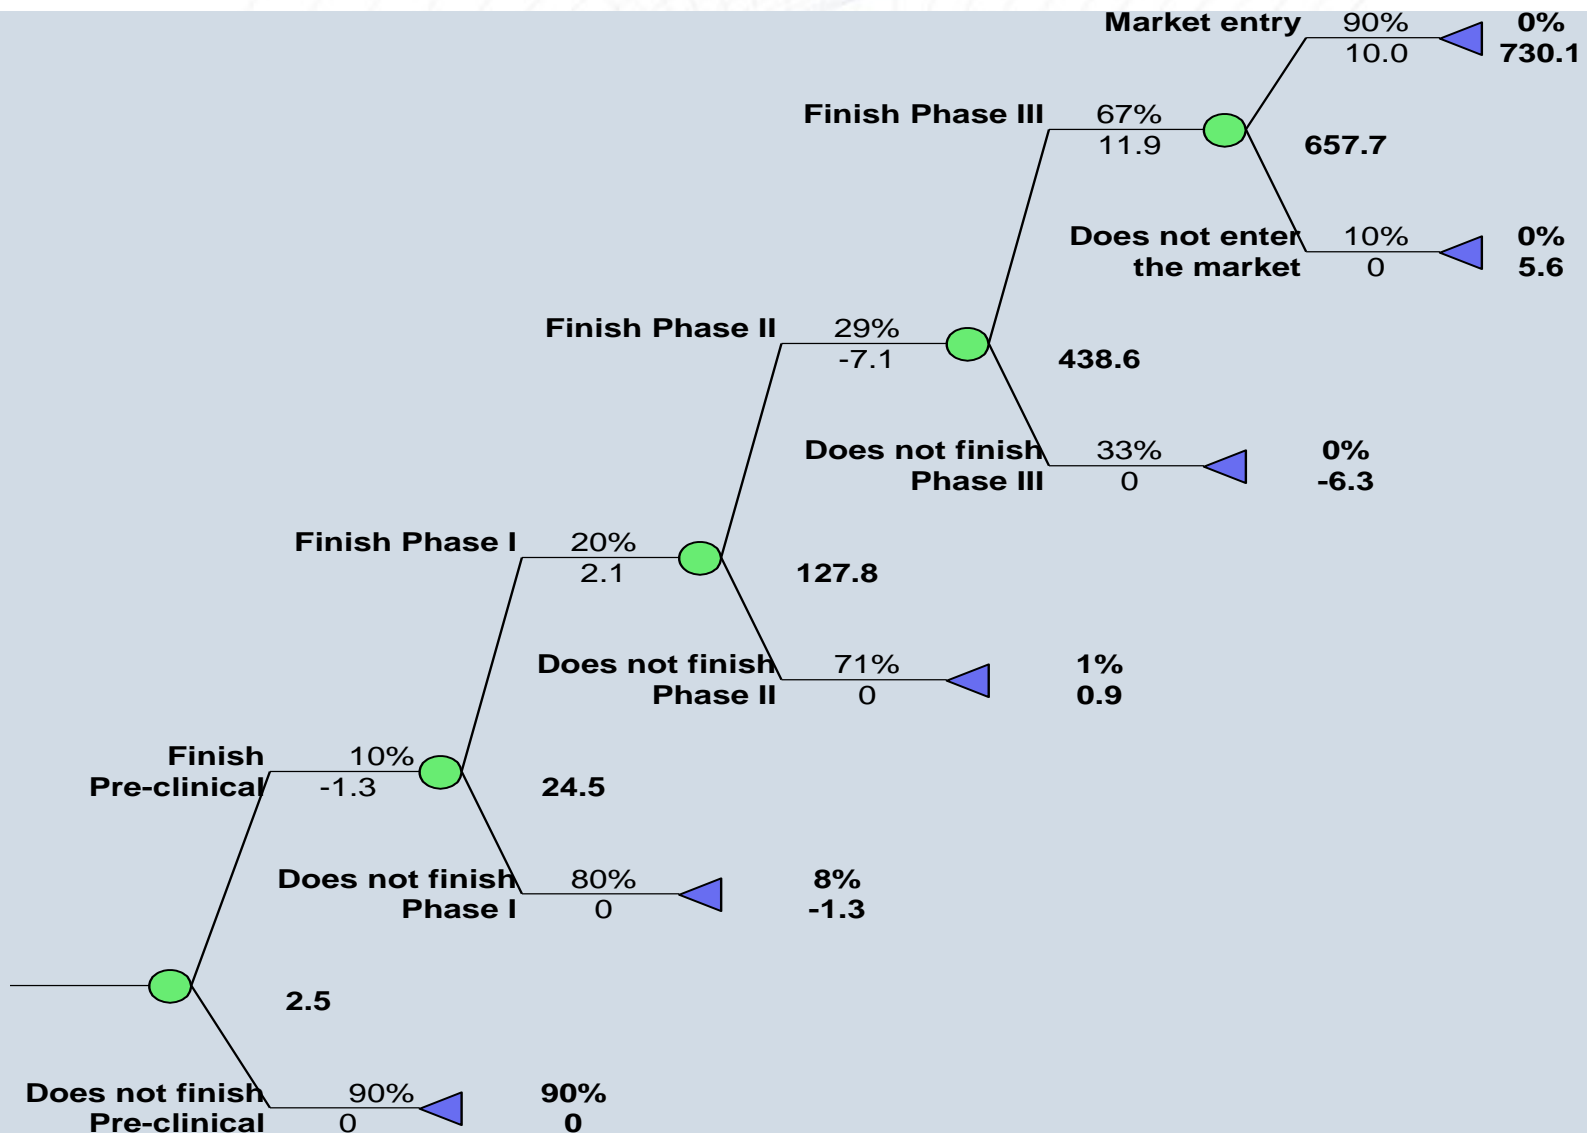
Market entry 90%
10.0
0%
730.1

Finish Phase III 67%
11.9
657.7

Does not enter the market 10%
0
0%
5.6

Finish Phase II 29%
-7.1
438.6

Does not finish Phase III 33%
0
0%
-6.3

Finish Phase I 20%
2.1
127.8

Does not finish Phase II 71%
0
1%
0.9

Finish Pre-clinical 10%
-1.3
24.5

Does not finish Phase I 80%
0
8%
-1.3

2.5

Does not finish Pre-clinical 90%
0
90%
0